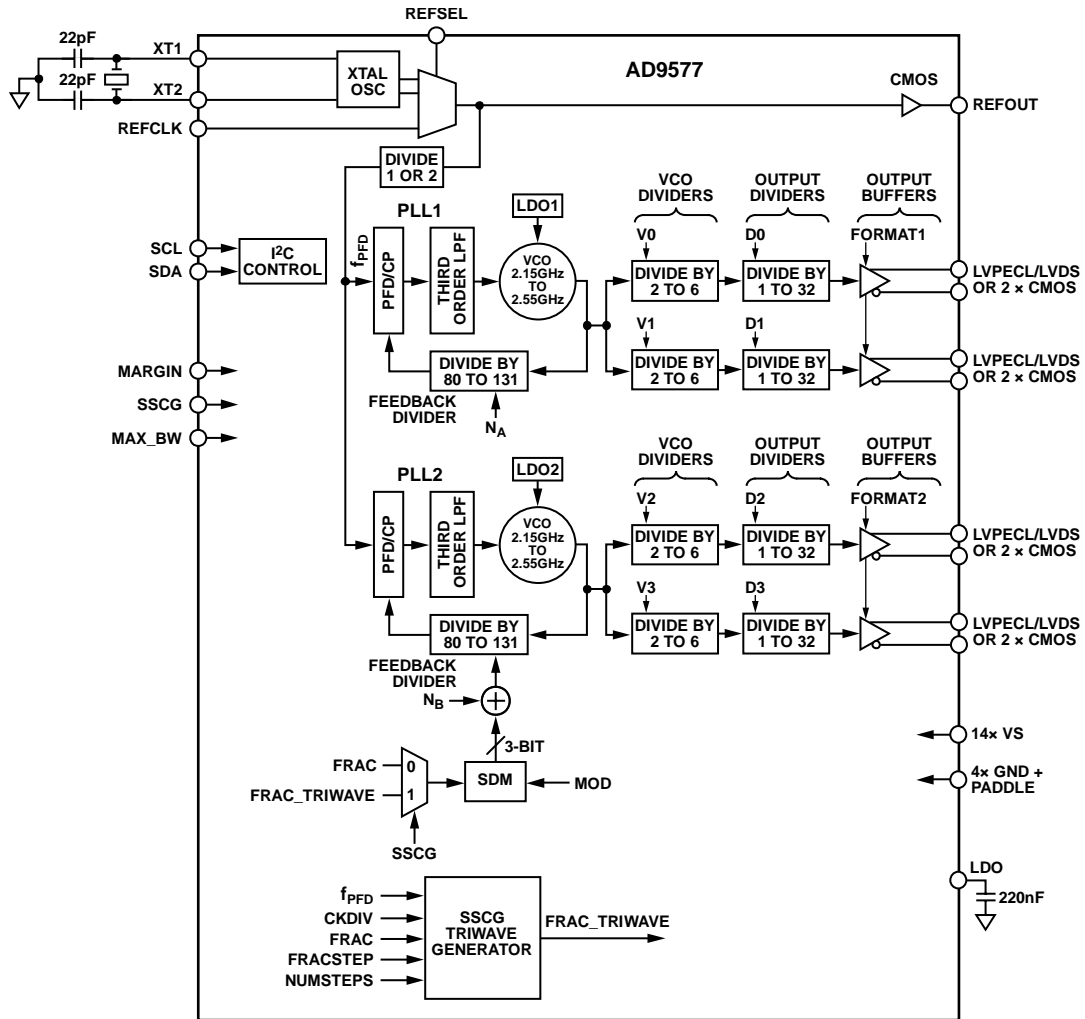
REFSEL

22pF
XT1
22pF
XT2
REFCLK

XTAL OSC

AD9577

CMOS
REFOUT

DIVIDE 1 OR 2

PLL1
LDO1
$f_{PFD}$
SCL
SDA
$I^2C$ CONTROL
PFD/CP
THIRD ORDER LPF
VCO 2.15GHz TO 2.55GHz

VCO DIVIDERS
OUTPUT DIVIDERS
OUTPUT BUFFERS
V0
D0
FORMAT1
DIVIDE BY 2 TO 6
DIVIDE BY 1 TO 32
LVPECL/LVDS OR 2 × CMOS
V1
D1
DIVIDE BY 2 TO 6
DIVIDE BY 1 TO 32
LVPECL/LVDS OR 2 × CMOS

MARGIN
SSCG
MAX_BW
DIVIDE BY 80 TO 131
FEEDBACK DIVIDER
$N_A$

PLL2
LDO2
VCO DIVIDERS
OUTPUT DIVIDERS
OUTPUT BUFFERS
PFD/CP
THIRD ORDER LPF
VCO 2.15GHz TO 2.55GHz
V2
D2
FORMAT2
DIVIDE BY 2 TO 6
DIVIDE BY 1 TO 32
LVPECL/LVDS OR 2 × CMOS
V3
D3
DIVIDE BY 2 TO 6
DIVIDE BY 1 TO 32
LVPECL/LVDS OR 2 × CMOS

DIVIDE BY 80 TO 131
FEEDBACK DIVIDER
$N_B$
3-BIT
FRAC
0
FRAC_TRIWAVE
1
SDM
MOD
SSCG

14× VS
4× GND + PADDLE

LDO
220nF

$f_{PFD}$
CKDIV
FRAC
FRACSTEP
NUMSTEPS
SSCG TRIWAVE GENERATOR
FRAC_TRIWAVE